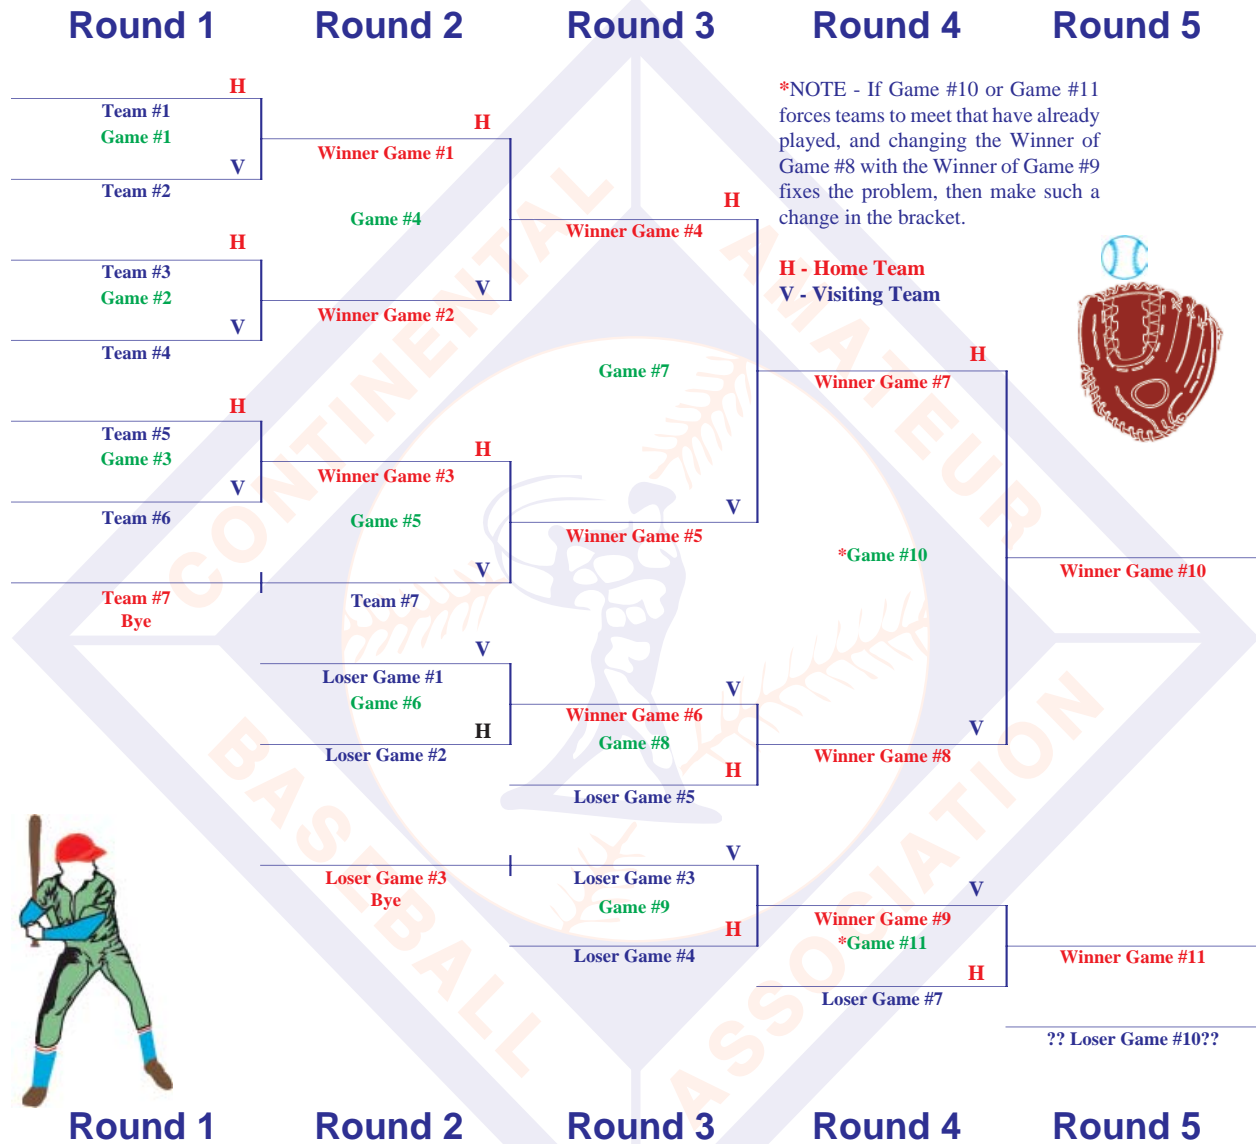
Round 1 Round 2 Round 3 Round 4 Round 5

*NOTE - If Game #10 or Game #11 forces teams to meet that have already played, and changing the Winner of Game #8 with the Winner of Game #9 fixes the problem, then make such a change in the bracket.

H - Home Team
V - Visiting Team

H
Team #1
Game #1
V
Team #2

H
Team #3
Game #2
V
Team #4

H
Team #5
Game #3
V
Team #6

Team #7
Bye

H
Winner Game #1
Game #4
V
Winner Game #2

H
Winner Game #3
Game #5
V
Team #7

V
Loser Game #1
Game #6
H
Loser Game #2

Loser Game #3
Bye

H
Winner Game #4
Game #7
V
Winner Game #5

V
Winner Game #6
Game #8
H
Loser Game #5

V
Loser Game #3
Game #9
H
Loser Game #4

H
Winner Game #7
*Game #10
V
Winner Game #8

V
Winner Game #9
*Game #11
H
Loser Game #7

Winner Game #10

Winner Game #11

?? Loser Game #10??

CONTINENTAL AMATEUR BASEBALL ASSOCIATION

Round 1 Round 2 Round 3 Round 4 Round 5